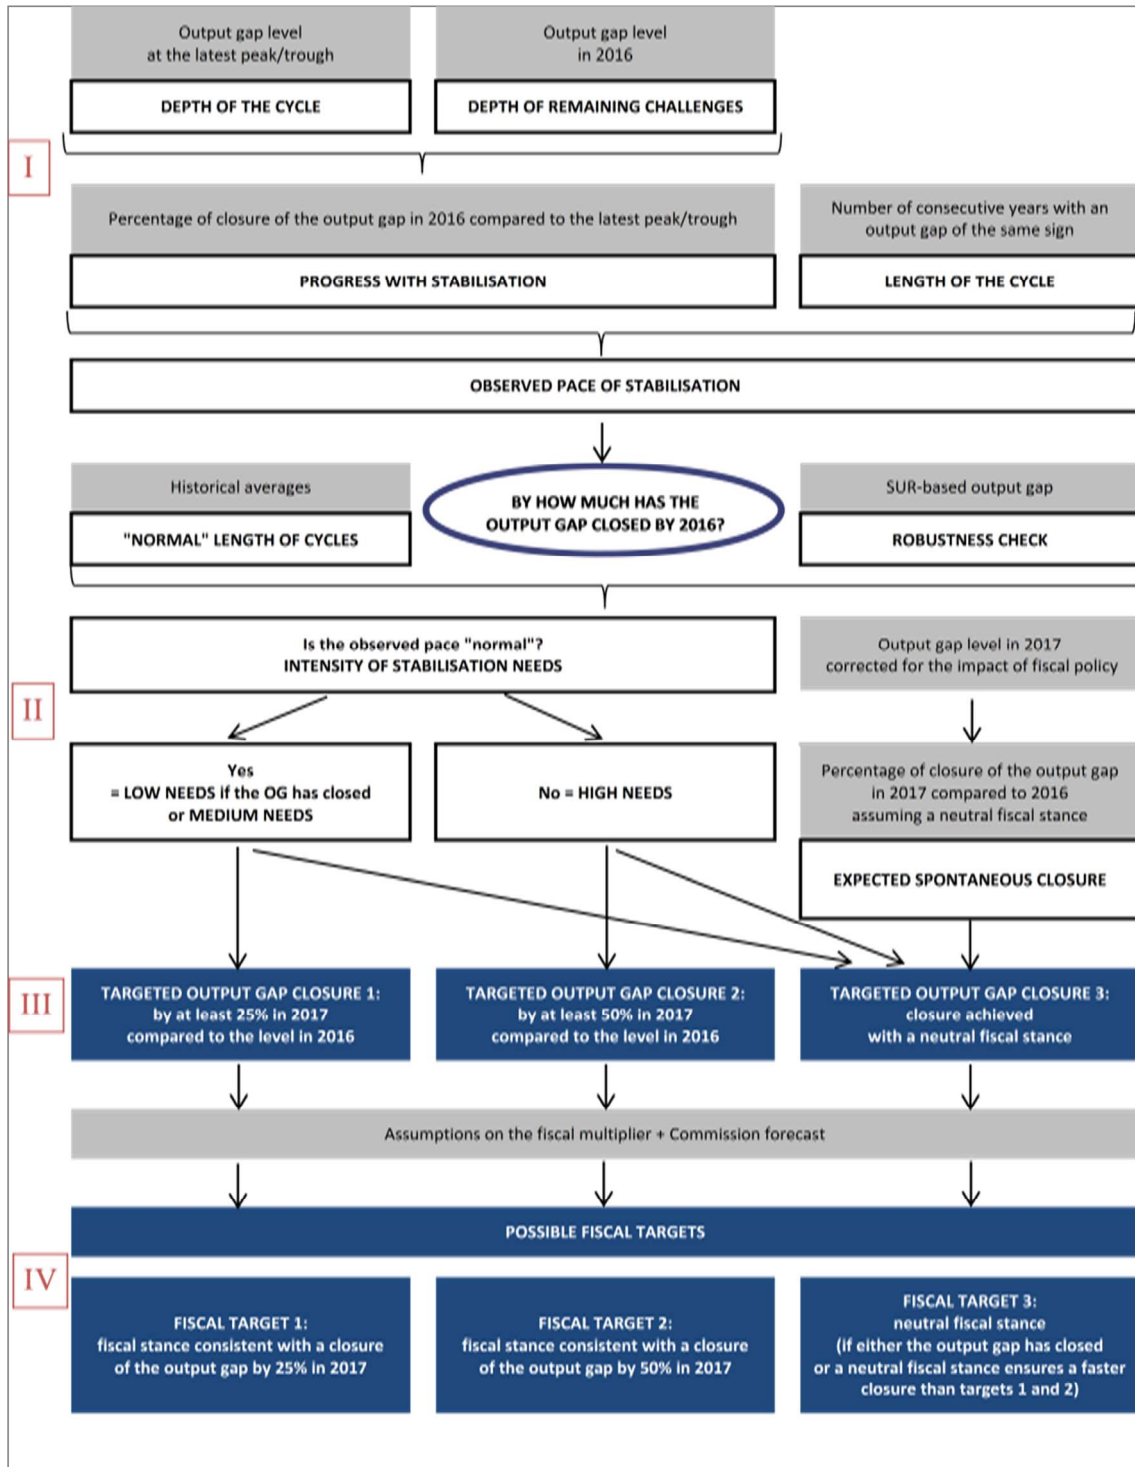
Output gap level at the latest peak/trough

DEPTH OF THE CYCLE

Output gap level in 2016

DEPTH OF REMAINING CHALLENGES

I

Percentage of closure of the output gap in 2016 compared to the latest peak/trough

PROGRESS WITH STABILISATION

Number of consecutive years with an output gap of the same sign

LENGTH OF THE CYCLE

OBSERVED PACE OF STABILISATION

Historical averages

"NORMAL" LENGTH OF CYCLES

BY HOW MUCH HAS THE OUTPUT GAP CLOSED BY 2016?

SUR-based output gap

ROBUSTNESS CHECK

Is the observed pace "normal"?
INTENSITY OF STABILISATION NEEDS

Output gap level in 2017 corrected for the impact of fiscal policy

II

Yes
= LOW NEEDS if the OG has closed or MEDIUM NEEDS

No = HIGH NEEDS

Percentage of closure of the output gap in 2017 compared to 2016 assuming a neutral fiscal stance

EXPECTED SPONTANEOUS CLOSURE

III

TARGETED OUTPUT GAP CLOSURE 1: by at least 25% in 2017 compared to the level in 2016

TARGETED OUTPUT GAP CLOSURE 2: by at least 50% in 2017 compared to the level in 2016

TARGETED OUTPUT GAP CLOSURE 3: closure achieved with a neutral fiscal stance

Assumptions on the fiscal multiplier + Commission forecast

POSSIBLE FISCAL TARGETS

IV

FISCAL TARGET 1: fiscal stance consistent with a closure of the output gap by 25% in 2017

FISCAL TARGET 2: fiscal stance consistent with a closure of the output gap by 50% in 2017

FISCAL TARGET 3: neutral fiscal stance (if either the output gap has closed or a neutral fiscal stance ensures a faster closure than targets 1 and 2)